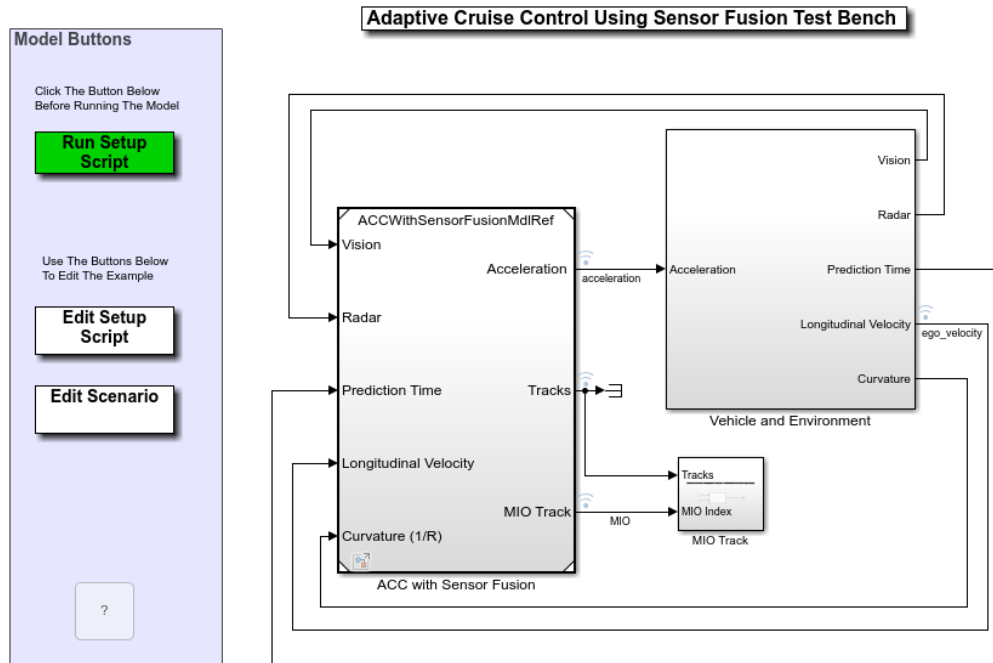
Adaptive Cruise Control Using Sensor Fusion Test Bench

Model Buttons

Click The Button Below Before Running The Model

Run Setup Script

Use The Buttons Below To Edit The Example

Edit Setup Script

Edit Scenario

?

ACCWithSensorFusionMdlRef

Vision

Radar

Prediction Time

Longitudinal Velocity

Curvature (1/R)

Acceleration

Tracks

MIO Track

ACC with Sensor Fusion

acceleration

MIO

Acceleration

Vision

Radar

Prediction Time

Longitudinal Velocity

Curvature

ego_velocity

Vehicle and Environment

Tracks

MIO Index

MIO Track